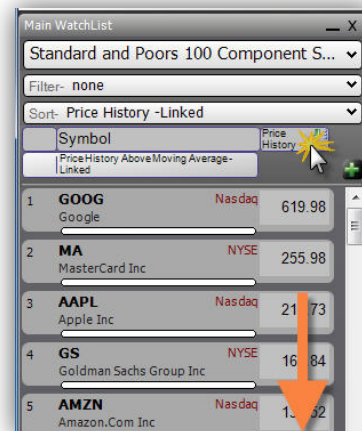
Main WatchList _ X

Standard and Poors 100 Component S...

Filter- none

Sort- Price History -Linked

Symbol

Price History

Price History Above Moving Average-Linked

| | | | |
|---|---|---|---|
| 1 | GOOG Google | Nasdaq | 619.98 |
| 2 | MA MasterCard Inc | NYSE | 255.98 |
| 3 | AAPL Apple Inc | Nasdaq | 21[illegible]73 |
| 4 | GS Goldman Sachs Group Inc | NYSE | 16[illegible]84 |
| 5 | AMZN Amazon.Com Inc | Nasdaq | 1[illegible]52 |